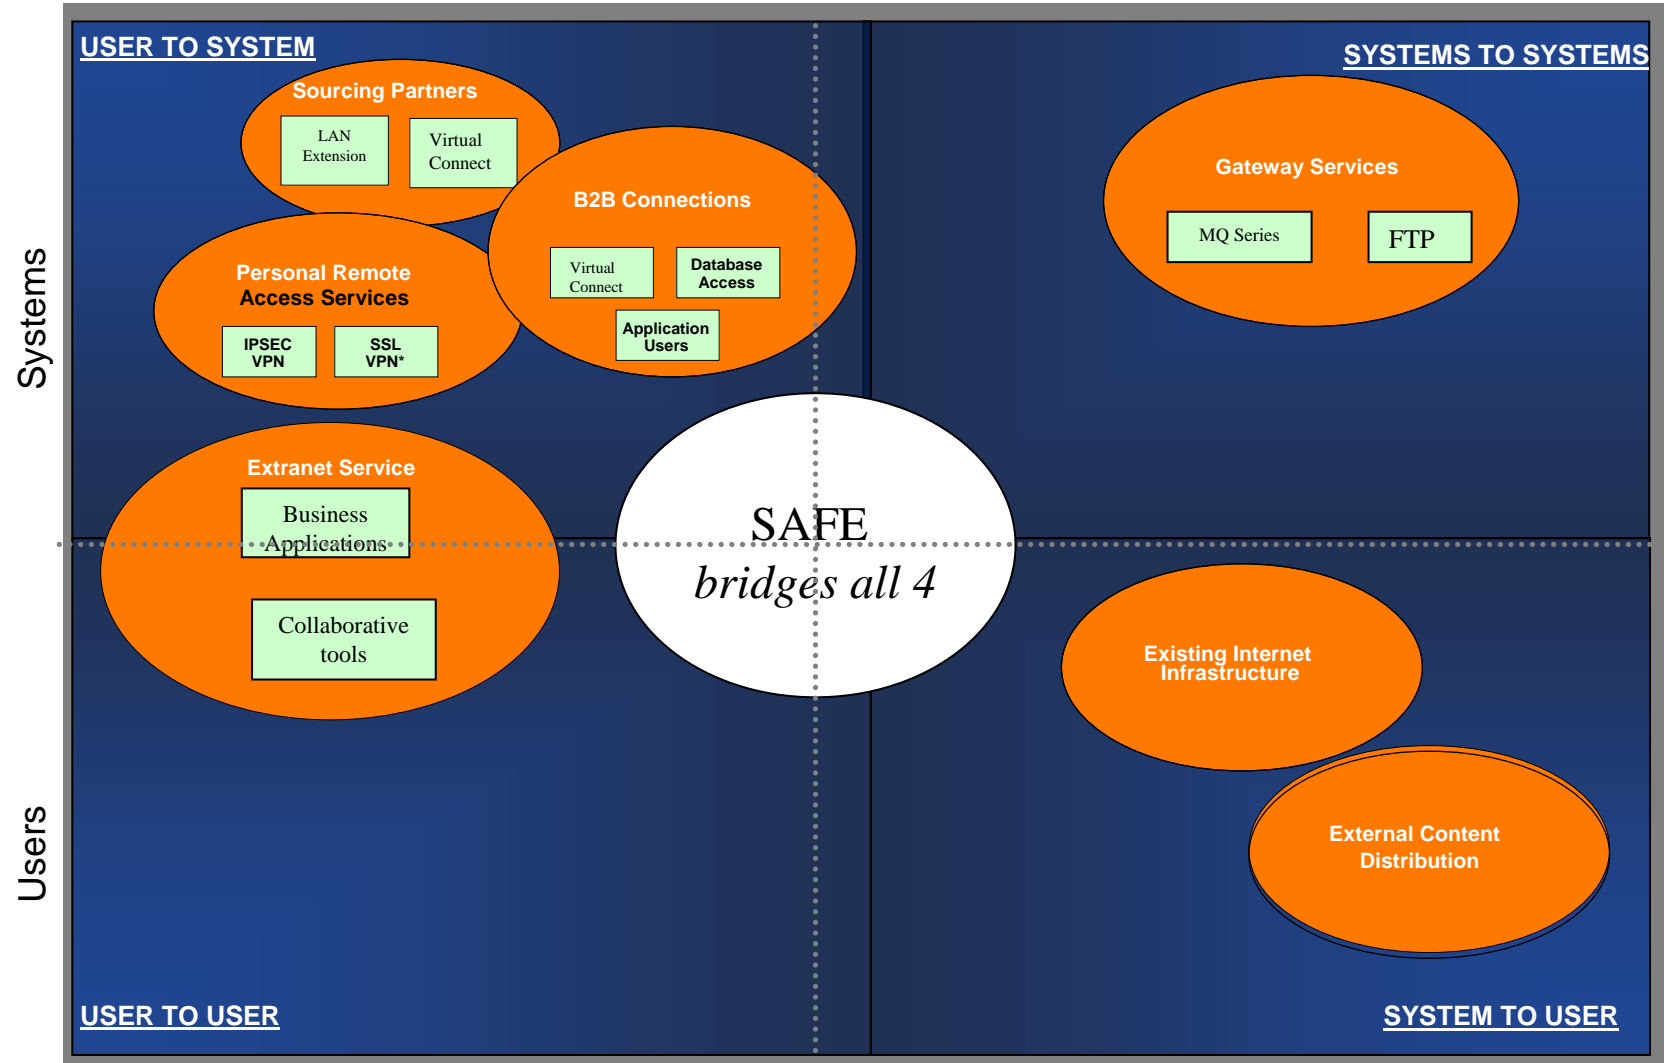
Systems

Users

USER TO SYSTEM

Sourcing Partners

LAN Extension

Virtual Connect

B2B Connections

Virtual Connect

Database Access

Application Users

Personal Remote Access Services

IPSEC VPN

SSL VPN*

SYSTEMS TO SYSTEMS

Gateway Services

MQ Series

FTP

Extranet Service

Business Applications

Collaborative tools

SAFE
*bridges all 4*

Existing Internet Infrastructure

External Content Distribution

USER TO USER

SYSTEM TO USER